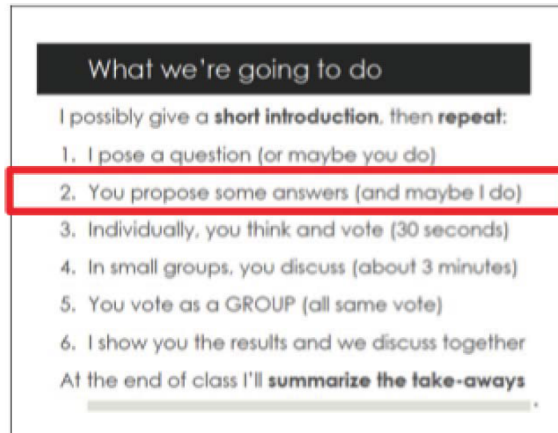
What we're going to do

I possibly give a **short introduction**, then **repeat**:

1. I pose a question (or maybe you do)
2. You propose some answers (and maybe I do)
3. Individually, you think and vote (30 seconds)
4. In small groups, you discuss (about 3 minutes)
5. You vote as a GROUP (all same vote)
6. I show you the results and we discuss together

At the end of class I'll **summarize the take-aways**